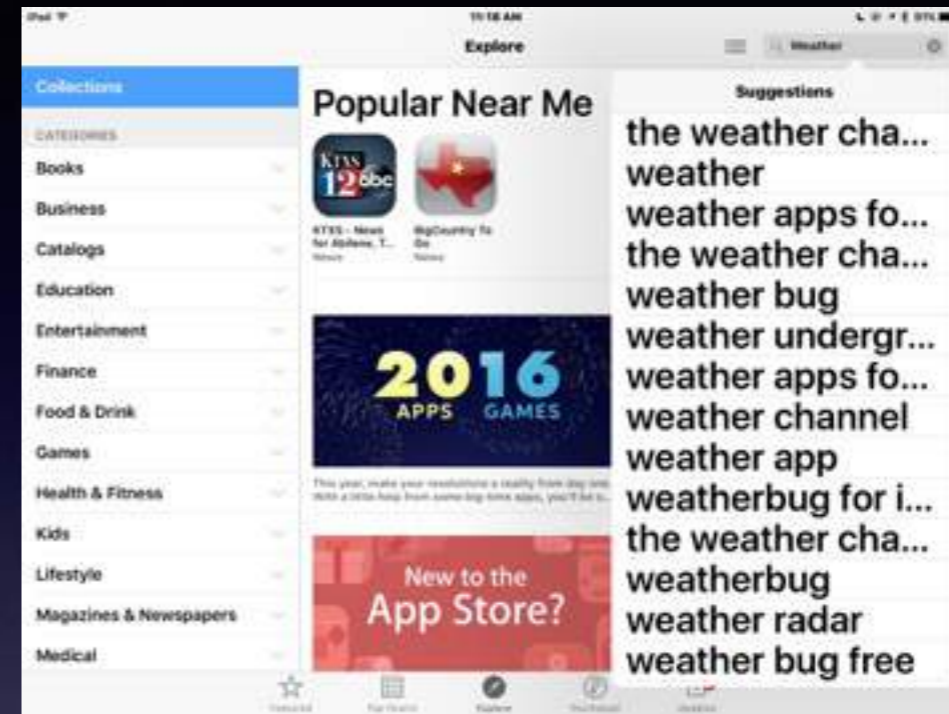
iPad
11:18 AM
Explore
Weather

Collections
CATEGORIES
Books
Business
Catalogs
Education
Entertainment
Finance
Food & Drink
Games
Health & Fitness
Kids
Lifestyle
Magazines & Newspapers
Medical

Popular Near Me
KTXS 12 abc
KTXS - News for Abilene, T...
News
BigCountry To Go
News

2016
APPS GAMES
This year, make your resolutions a reality from day one. With a little help from some big-time apps, you'll be s...

New to the App Store?

Suggestions
the weather cha...
weather
weather apps fo...
the weather cha...
weather bug
weather undergr...
weather apps fo...
weather channel
weather app
weatherbug for i...
the weather cha...
weatherbug
weather radar
weather bug free

Featured
Top Charts
Explore
Purchased
Updates